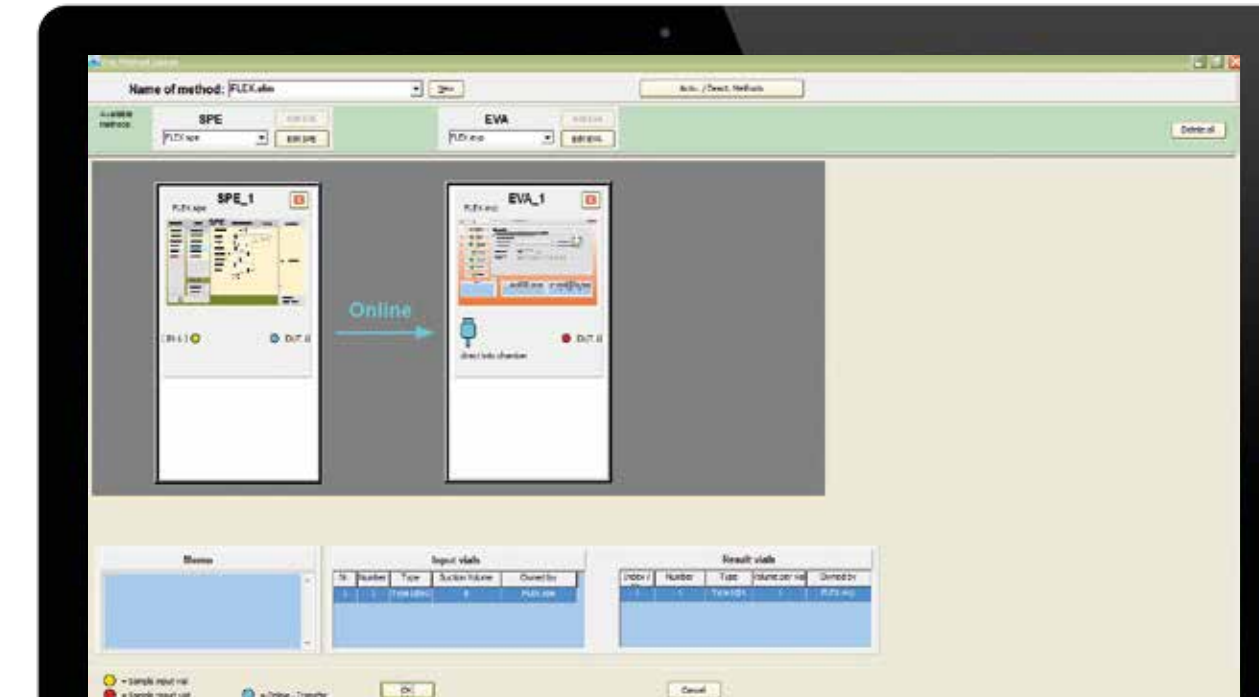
Name of method: FLEX.sfm

New

Activ. / Deact. Methods

Available methods

SPE

FLEX.spe

Edit SPE

EVA

FLEX.eva

Edit EVA

Delete all

SPE_1

FLEX.spe

EVA_1

FLEX.eva

Online

IN 1

OUT 8

OUT 8

direct into chamber

Memo

Input vials

| Nr. | Number | Type | Suction Volume | Owned by |
|---|---|---|---|---|
| 1 | 1 | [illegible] | 8 | FLEX.spe |

Result vials

| Index | Number | Type | Volume per vial | Owned by |
|---|---|---|---|---|
| 1 | 1 | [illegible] | 1 | FLEX.eva |

= Sample input vial

= Sample result vial

= Online - Transfer

OK

Cancel